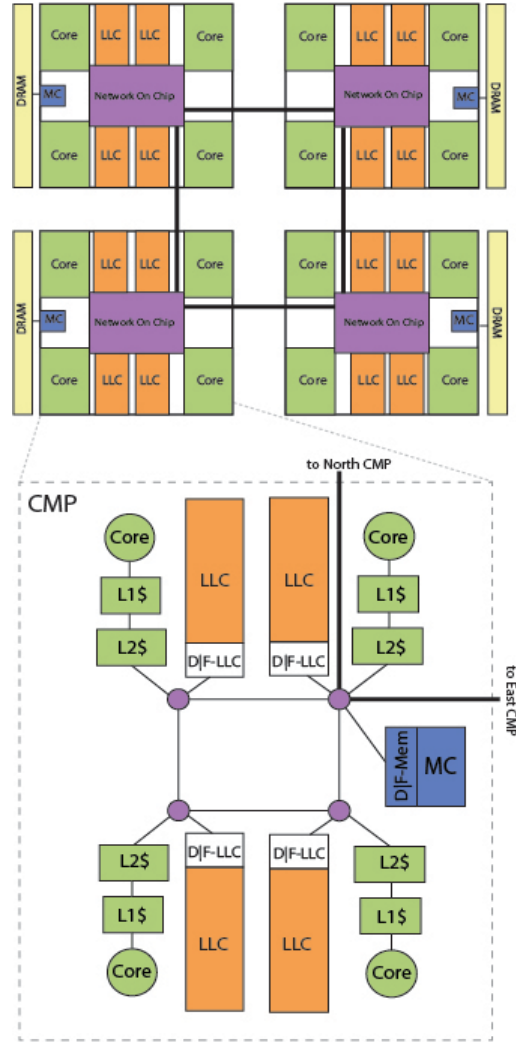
DRAM
Core LLC LLC Core
MC
Network On Chip
Core LLC LLC Core

Core LLC LLC Core
Network On Chip
MC
DRAM
Core LLC LLC Core

DRAM
Core LLC LLC Core
MC
Network On Chip
Core LLC LLC Core

Core LLC LLC Core
Network On Chip
MC
DRAM
Core LLC LLC Core

to North CMP
CMP
Core
L1$
L2$
LLC
D|F-LLC
LLC
D|F-LLC
Core
L1$
L2$
to East CMP
D|F-Mem
MC
L2$
L1$
Core
D|F-LLC
LLC
D|F-LLC
LLC
L2$
L1$
Core